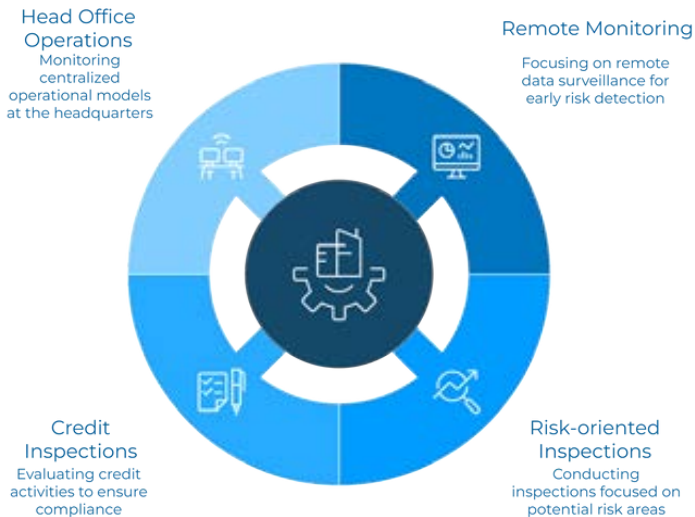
Head Office Operations
Monitoring centralized operational models at the headquarters

Remote Monitoring
Focusing on remote data surveillance for early risk detection

Credit Inspections
Evaluating credit activities to ensure compliance

Risk-oriented Inspections
Conducting inspections focused on potential risk areas